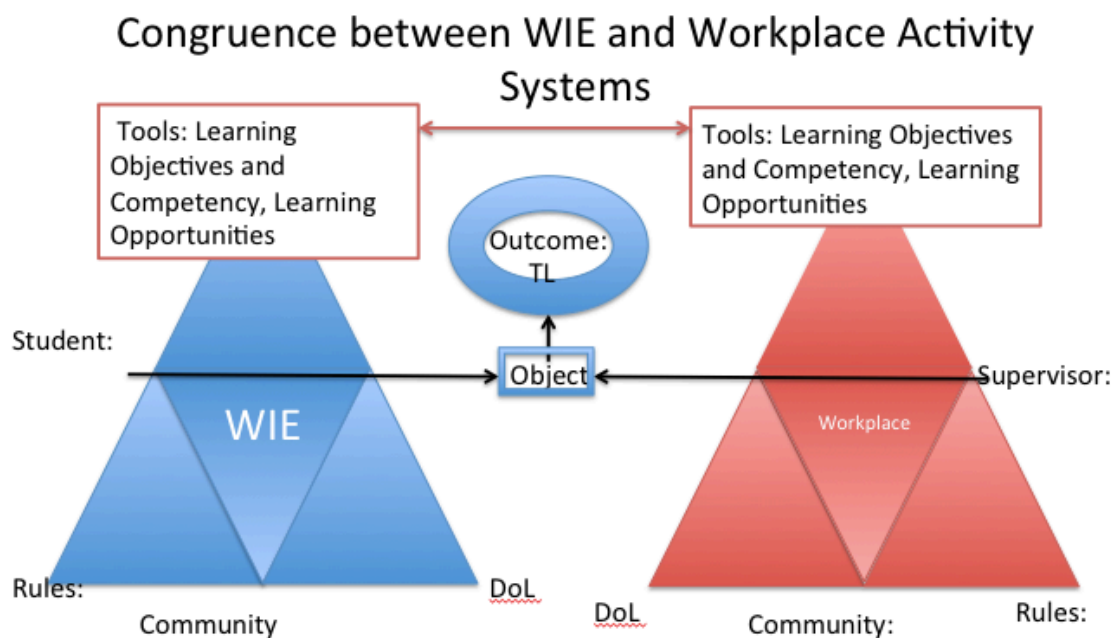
Congruence between WIE and Workplace Activity Systems

Tools: Learning Objectives and Competency, Learning Opportunities

Tools: Learning Objectives and Competency, Learning Opportunities

Outcome: TL

Student:

Object

Supervisor:

WIE

Workplace

Rules:

DoL

Community

DoL

Community:

Rules: